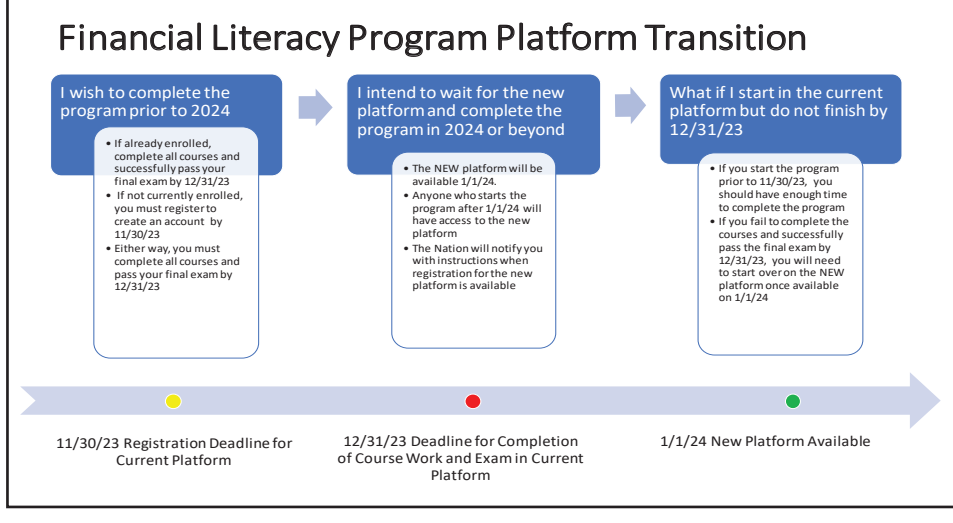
Financial Literacy Program Platform Transition

I wish to complete the program prior to 2024

- If already enrolled, complete all courses and successfully pass your final exam by 12/31/23
- If not currently enrolled, you must register to create an account by 11/30/23
- Either way, you must complete all courses and pass your final exam by 12/31/23

I intend to wait for the new platform and complete the program in 2024 or beyond

- The NEW platform will be available 1/1/24.
- Anyone who starts the program after 1/1/24 will have access to the new platform
- The Nation will notify you with instructions when registration for the new platform is available

What if I start in the current platform but do not finish by 12/31/23

- If you start the program prior to 11/30/23, you should have enough time to complete the program
- If you fail to complete the courses and successfully pass the final exam by 12/31/23, you will need to start over on the NEW platform once available on 1/1/24

11/30/23 Registration Deadline for Current Platform

12/31/23 Deadline for Completion of Course Work and Exam in Current Platform

1/1/24 New Platform Available